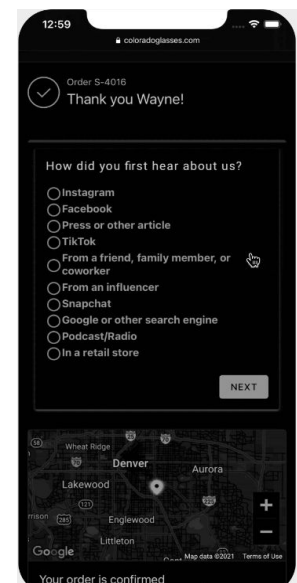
12:59
coloradoglasses.com

Order S-4016
Thank you Wayne!

How did you first hear about us?
Instagram
Facebook
Press or other article
TikTok
From a friend, family member, or coworker
From an influencer
Snapchat
Google or other search engine
Podcast/Radio
In a retail store

NEXT

Wheat Ridge
Denver
Aurora
Lakewood
Englewood
Littleton
Google
Map data ©2021 Terms of Use

Your order is confirmed